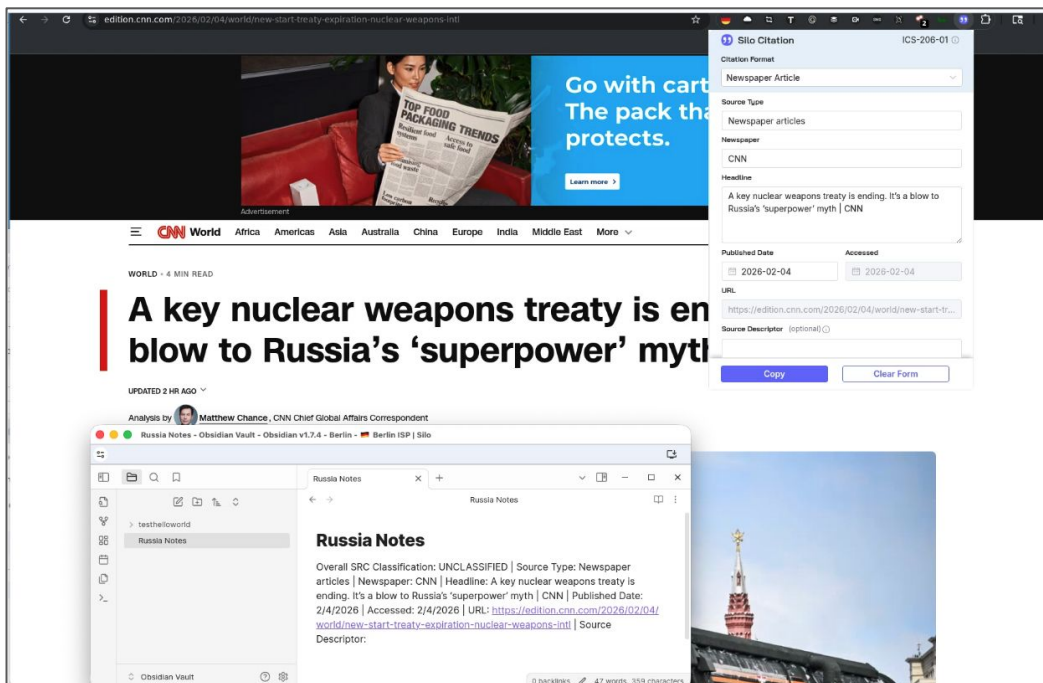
edition.cnn.com/2026/02/04/world/new-start-treaty-expiration-nuclear-weapons-intl

Go with cart
The pack tha
protects.

Learn more

TOP FOOD PACKAGING TRENDS

Advertisement

CNN World Africa Americas Asia Australia China Europe India Middle East More

WORLD • 4 MIN READ

A key nuclear weapons treaty is en
blow to Russia's 'superpower' myth

UPDATED 2 HR AGO

Analysis by Matthew Chance, CNN Chief Global Affairs Correspondent

Silo Citation ICS-206-01

Citation Format
Newspaper Article

Source Type
Newspaper articles

Newspaper
CNN

Headline
A key nuclear weapons treaty is ending. It's a blow to Russia's 'superpower' myth | CNN

Published Date
2026-02-04

Accessed
2026-02-04

URL
https://edition.cnn.com/2026/02/04/world/new-start-tr...

Source Descriptor (optional)

Copy
Clear Form

Russia Notes - Obsidian Vault - Obsidian v1.7.4 - Berlin - Berlin ISP | Silo

Russia Notes

testhelloworld
Russia Notes

Russia Notes

Russia Notes

Overall SRC Classification: UNCLASSIFIED | Source Type: Newspaper articles | Newspaper: CNN | Headline: A key nuclear weapons treaty is ending. It's a blow to Russia's 'superpower' myth | CNN | Published Date: 2/4/2026 | Accessed: 2/4/2026 | URL: https://edition.cnn.com/2026/02/04/world/new-start-treaty-expiration-nuclear-weapons-intl | Source Descriptor:

Obsidian Vault

0 backlinks 47 words 359 characters